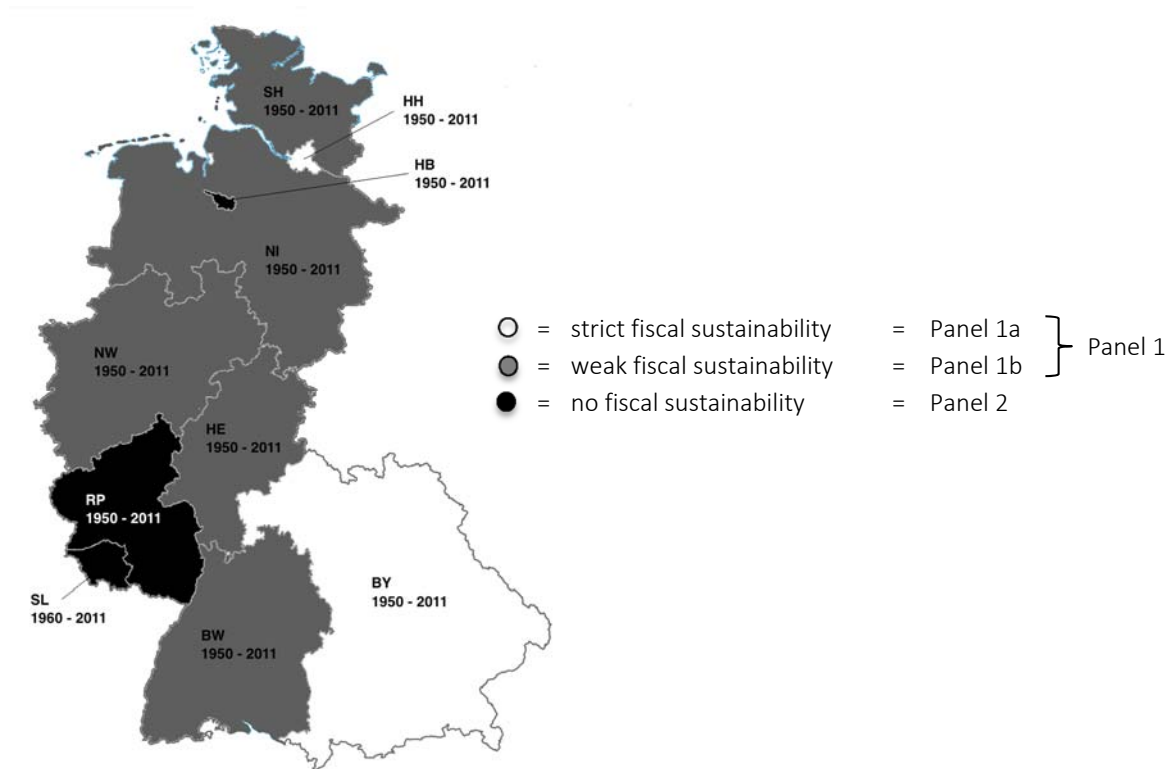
SH
1950 - 2011

HH
1950 - 2011

HB
1950 - 2011

NI
1950 - 2011

NW
1950 - 2011

HE
1950 - 2011

RP
1950 - 2011

SL
1960 - 2011

BY
1950 - 2011

BW
1950 - 2011

○ = strict fiscal sustainability = Panel 1a
● = weak fiscal sustainability = Panel 1b
● = no fiscal sustainability = Panel 2

Panel 1